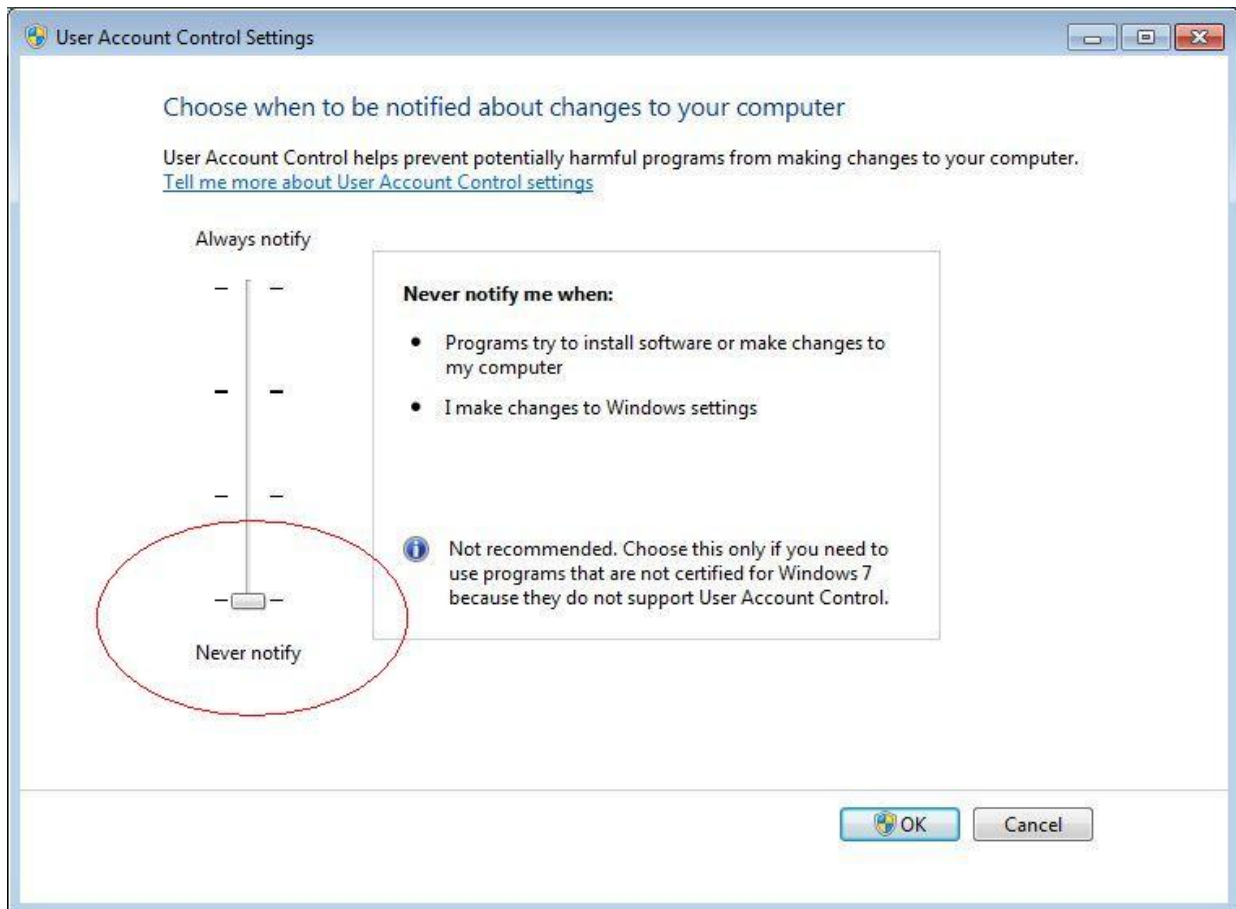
User Account Control Settings

Choose when to be notified about changes to your computer

User Account Control helps prevent potentially harmful programs from making changes to your computer.
Tell me more about User Account Control settings

Always notify

Never notify me when:

• Programs try to install software or make changes to my computer

• I make changes to Windows settings

Not recommended. Choose this only if you need to use programs that are not certified for Windows 7 because they do not support User Account Control.

Never notify

OK

Cancel